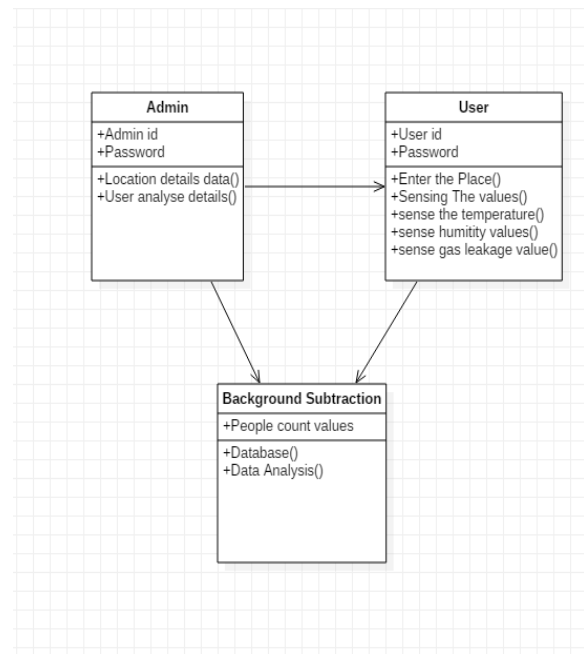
Admin
+Admin id
+Password
+Location details data()
+User analyse details()

User
+User id
+Password
+Enter the Place()
+Sensing The values()
+sense the temperature()
+sense humitity values()
+sense gas leakage value()

Background Subtraction
+People count values
+Database()
+Data Analysis()